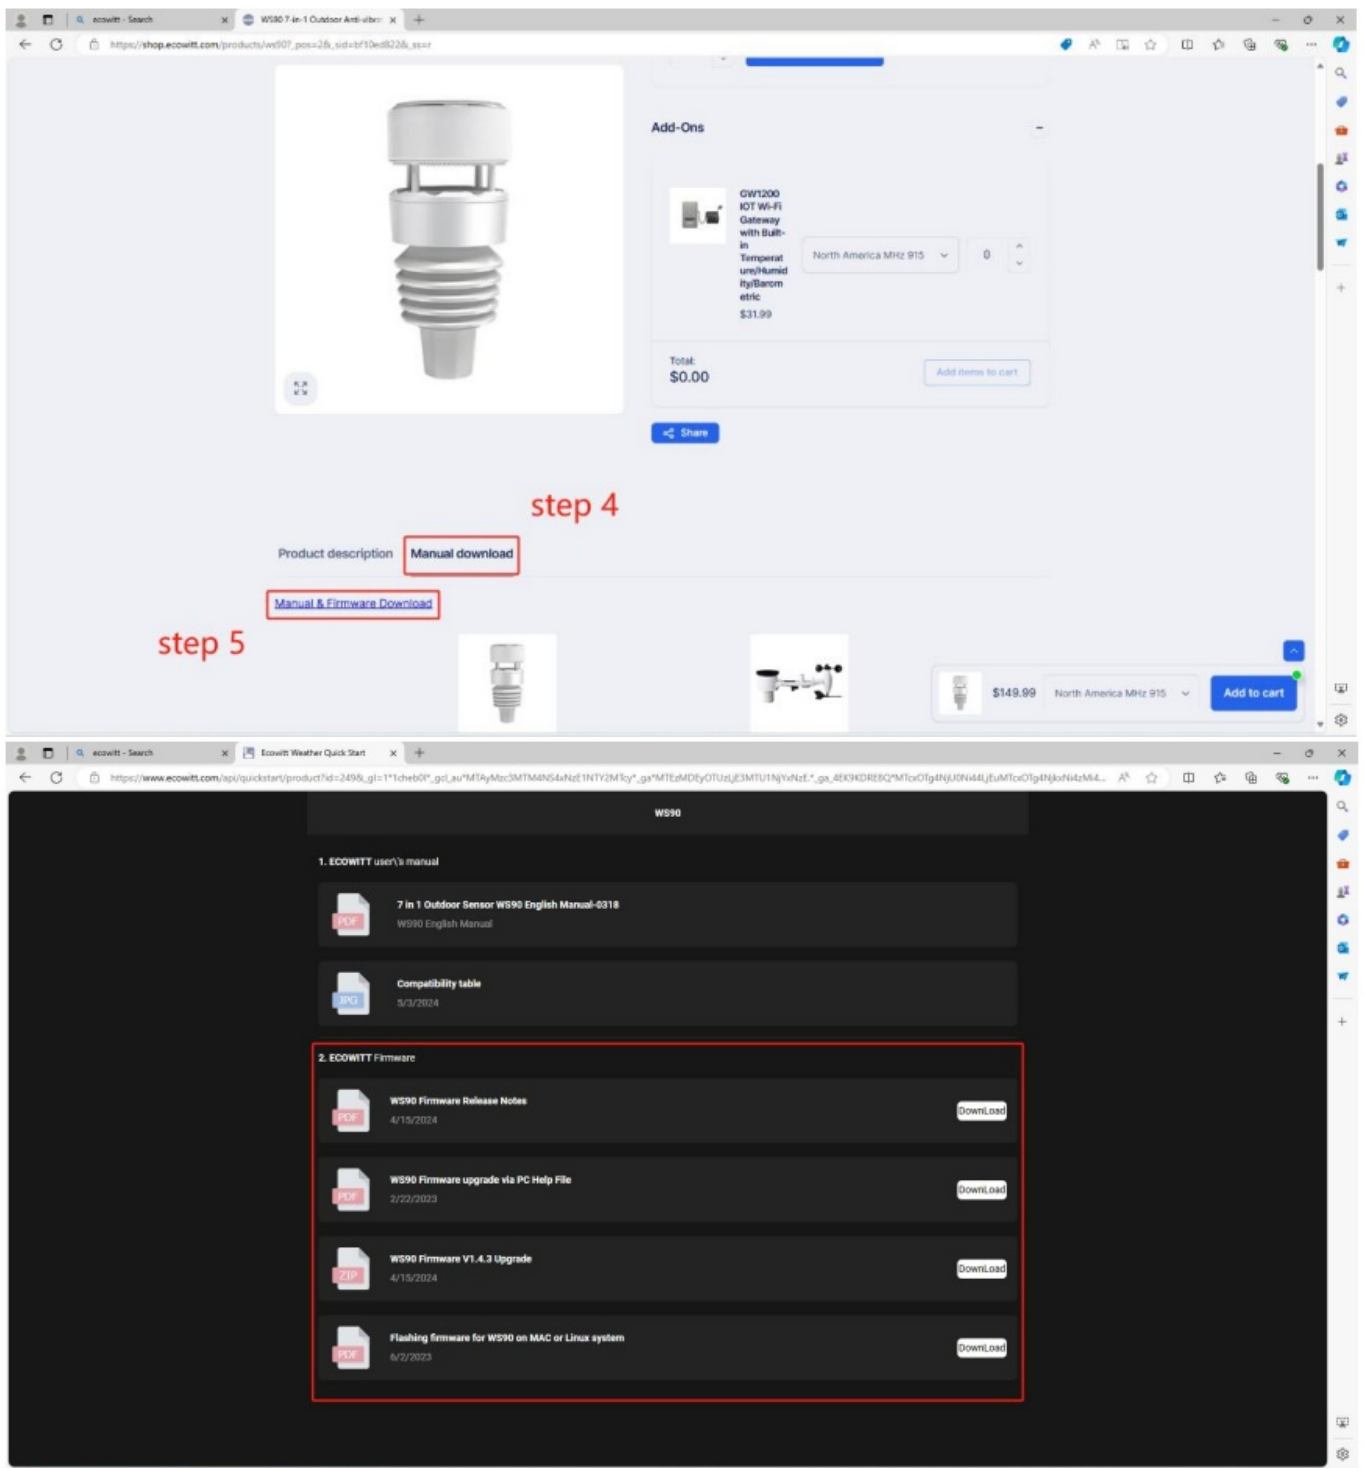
ecowitt - Search
WS90 7-in-1 Outdoor Anti-vibra
https://shop.ecowitt.com/products/ws90?_pos=2&_sid=bf10ed822&_ss=r

Add-Ons

GW1200 IOT Wi-Fi Gateway with Built-in Temperature/Humidity/Barometric
$31.99

North America MHz 915
0

Total:
$0.00
Add items to cart

Share

step 4

Product description
Manual download

Manual & Firmware Download

step 5

$149.99
North America MHz 915
Add to cart

ecowitt - Search
Ecowitt Weather Quick Start
https://www.ecowitt.com/api/quickstart/product?id=249&_gl=1*1cheb0f*_gcl_au*MTAyMzc3MTM4NS4xNzE1NTY2MTcy*_ga*MTEzMDEyOTUzLjE3MTU1NjYxNzE.*_ga_4EK9KDRE8Q*MTcxOTg4NjU0Ni44LjEuMTcxOTg4NjkxNi4zMi4...

WS90

1. ECOWITT user\'s manual

PDF
7 in 1 Outdoor Sensor WS90 English Manual-0318
WS90 English Manual

JPG
Compatibility table
5/3/2024

2. ECOWITT Firmware

PDF
WS90 Firmware Release Notes
4/15/2024
DownLoad

PDF
WS90 Firmware upgrade via PC Help File
2/22/2023
DownLoad

ZIP
WS90 Firmware V1.4.3 Upgrade
4/15/2024
DownLoad

PDF
Flashing firmware for WS90 on MAC or Linux system
6/2/2023
DownLoad